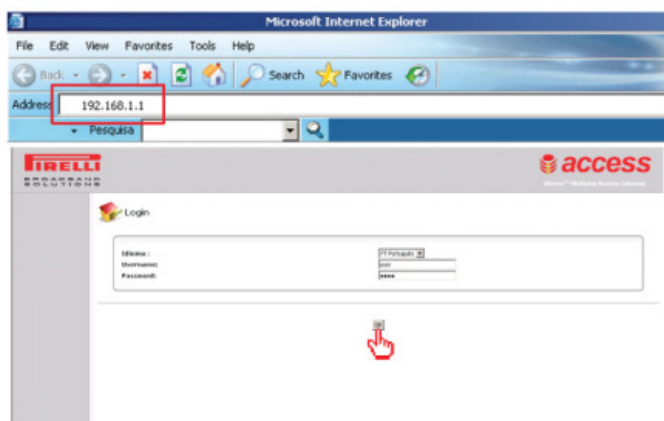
Microsoft Internet Explorer

File Edit View Favorites Tools Help

Back Search Favorites

Address 192.168.1.1

Pesquisa

PIRELLI BROADBAND SOLUTIONS

access

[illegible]

Login

Idioma : PT Português
Username: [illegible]
Password: ••••